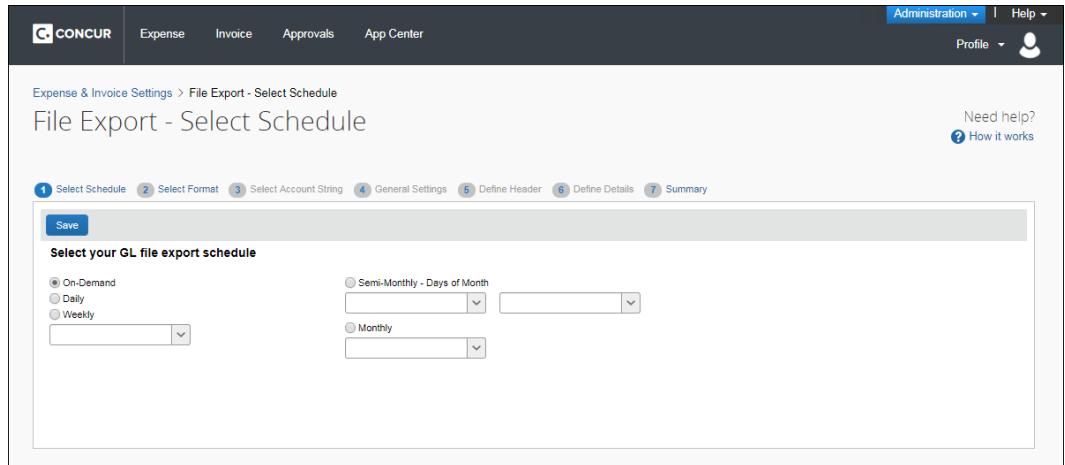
CONCUR Expense Invoice Approvals App Center

Administration | Help

Profile

Expense & Invoice Settings > File Export - Select Schedule

File Export - Select Schedule

Need help?
How it works

1 Select Schedule 2 Select Format 3 Select Account String 4 General Settings 5 Define Header 6 Define Details 7 Summary

Save

Select your GL file export schedule

On-Demand
Daily
Weekly

Semi-Monthly - Days of Month

Monthly